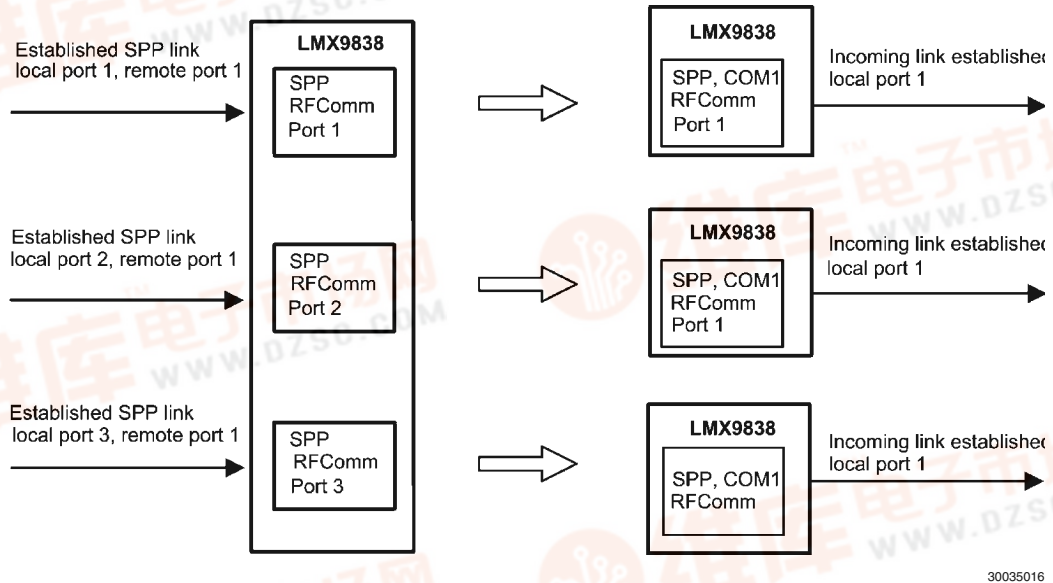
Established SPP link local port 1, remote port 1

LMX9838

SPP RFComm Port 1

Established SPP link local port 2, remote port 1

SPP RFComm Port 2

Established SPP link local port 3, remote port 1

SPP RFComm Port 3

LMX9838

SPP, COM1 RFComm Port 1

Incoming link established local port 1

LMX9838

SPP, COM1 RFComm Port 1

Incoming link established local port 1

LMX9838

SPP, COM1 RFComm

Incoming link established local port 1

30035016